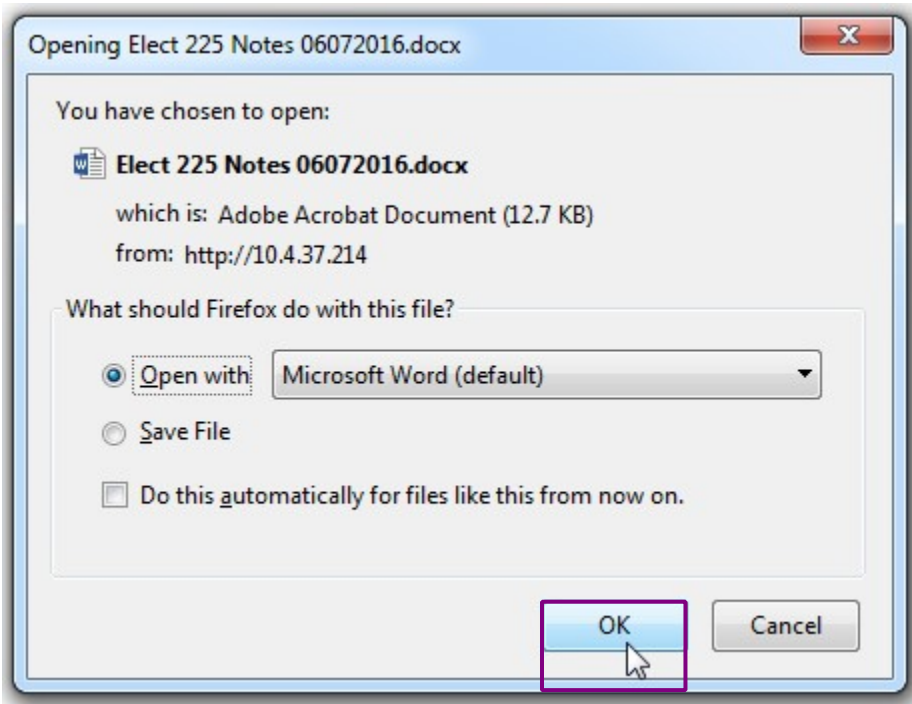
Opening Elect 225 Notes 06072016.docx

You have chosen to open:

Elect 225 Notes 06072016.docx

which is: Adobe Acrobat Document (12.7 KB)

from: http://10.4.37.214

What should Firefox do with this file?

Open with Microsoft Word (default)

Save File

Do this automatically for files like this from now on.

OK Cancel